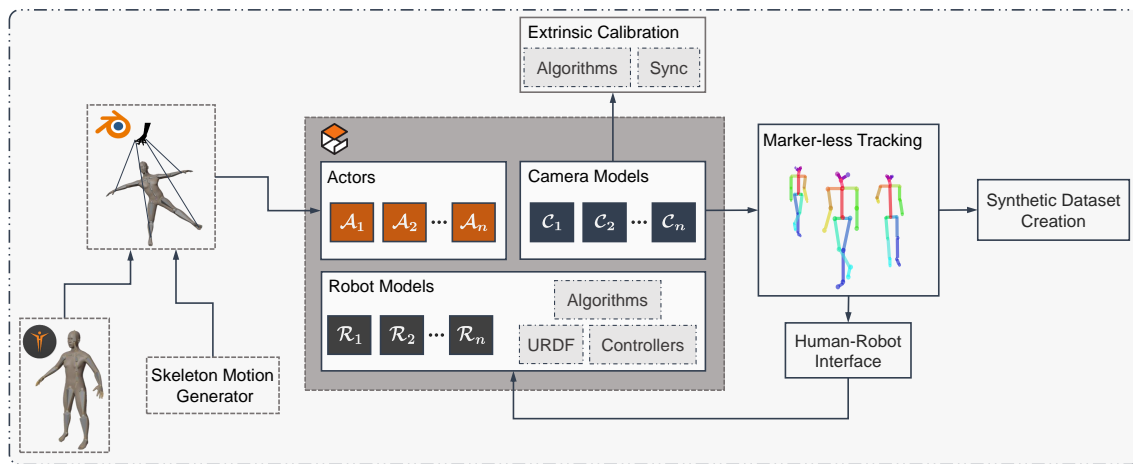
Extrinsic Calibration

Algorithms

Sync

Actors

$\mathcal{A}_1$ $\mathcal{A}_2$ ... $\mathcal{A}_n$

Camera Models

$\mathcal{C}_1$ $\mathcal{C}_2$ ... $\mathcal{C}_n$

Marker-less Tracking

Synthetic Dataset Creation

Robot Models

Algorithms

$\mathcal{R}_1$ $\mathcal{R}_2$ ... $\mathcal{R}_n$

URDF

Controllers

Human-Robot Interface

Skeleton Motion Generator